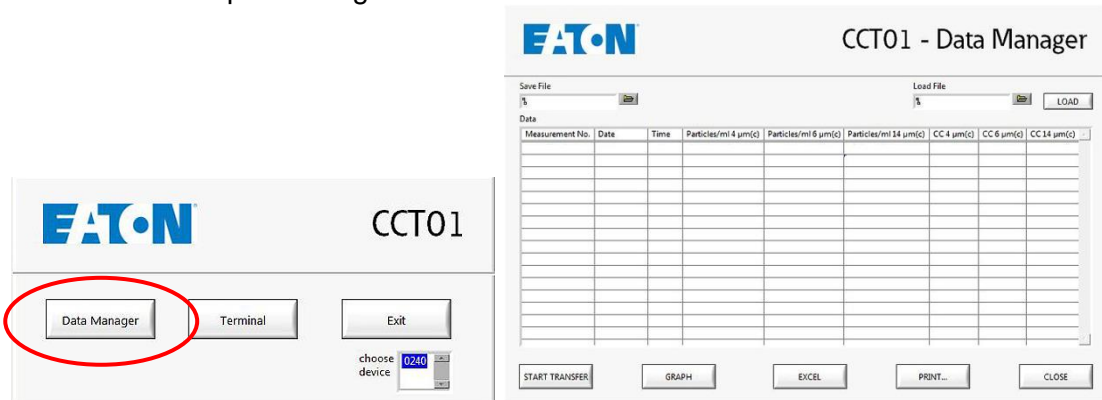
EATON

CCT01

Data Manager

Terminal

Exit

choose device

0240

EATON

CCT01 - Data Manager

Save File

%

Load File

%

LOAD

Data

| Measurement No. | Date | Time | Particles/ml 4 µm(c) | Particles/ml 6 µm(c) | Particles/ml 14 µm(c) | CC 4 µm(c) | CC 6 µm(c) | CC 14 µm(c) |
|---|---|---|---|---|---|---|---|---|

START TRANSFER

GRAPH

EXCEL

PRINT...

CLOSE